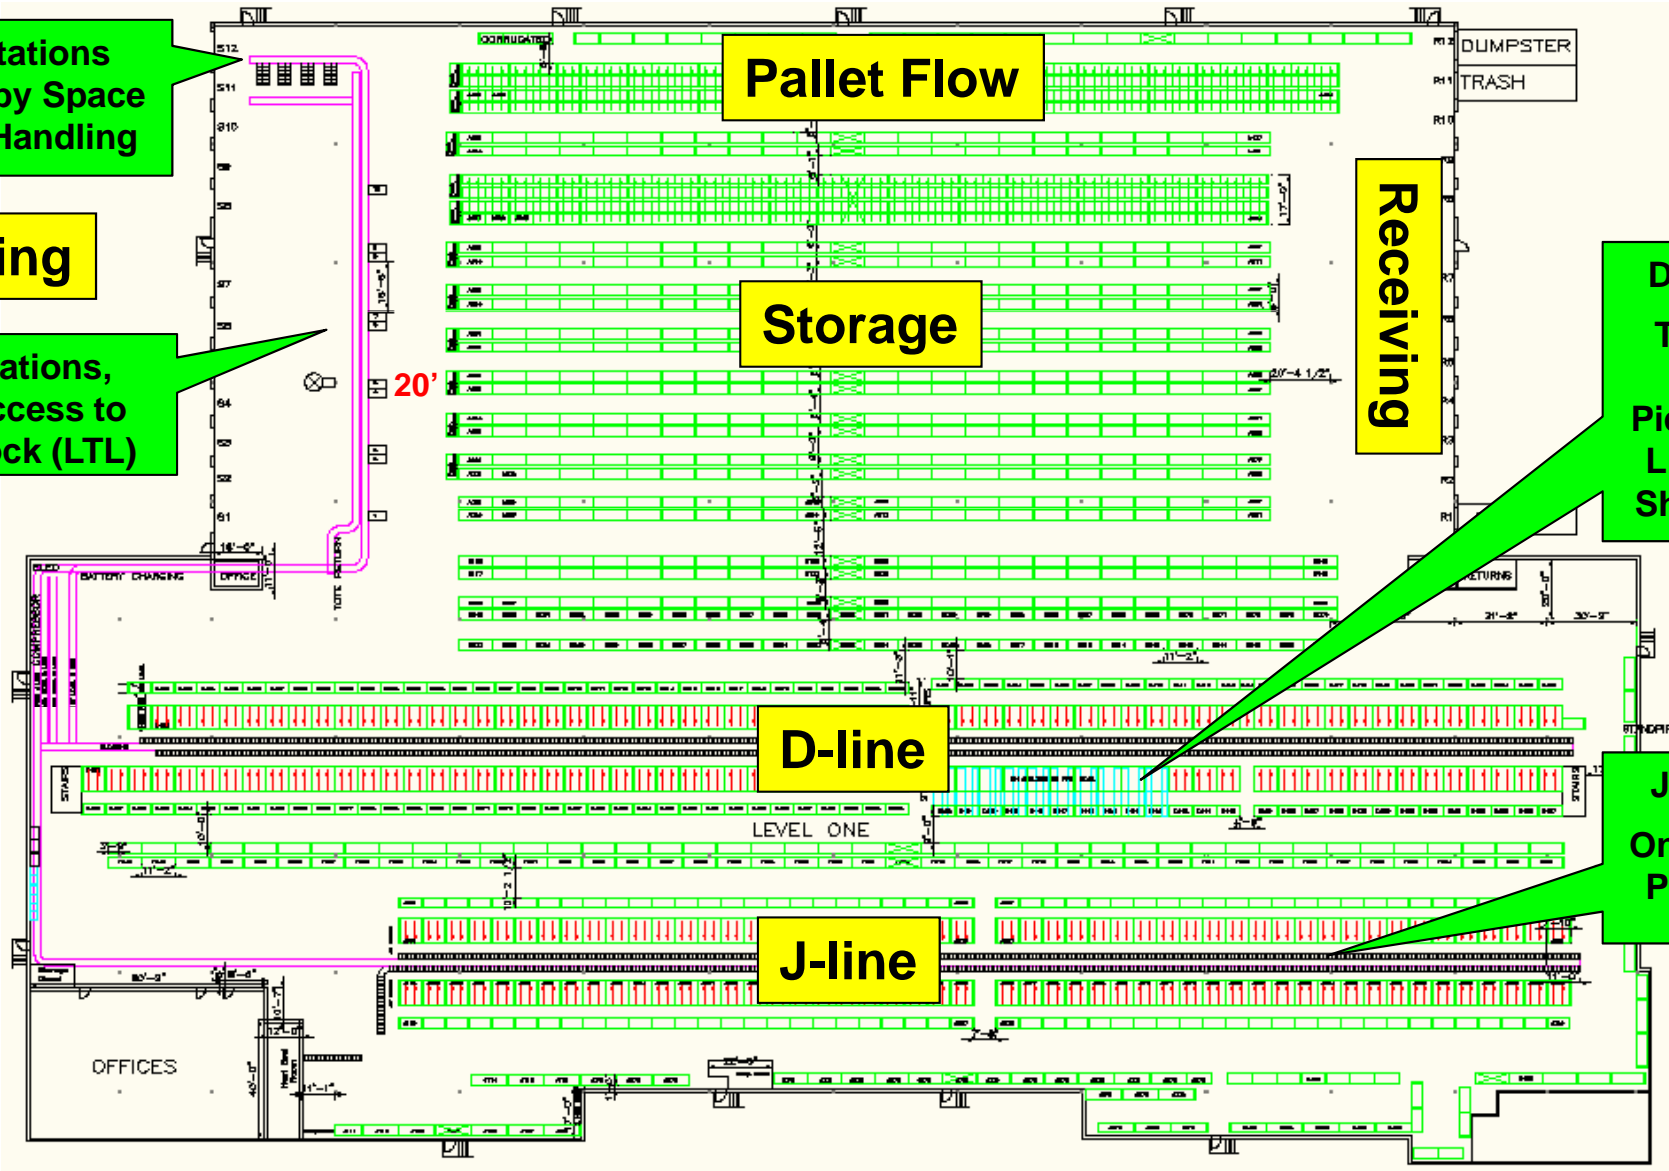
tations
by Space
Handling

ing

ations,
ccess to
ck (LTL)

Pallet Flow

CORRUGATED

DUMPSTER
TRASH

Storage

Receiving

20'

D
T
Pi
L
Sh

BATTERY CHARGING
OFFICE
TOTE RETURN
RETURNS

D-line

LEVEL ONE

J
Or
P

J-line

OFFICES